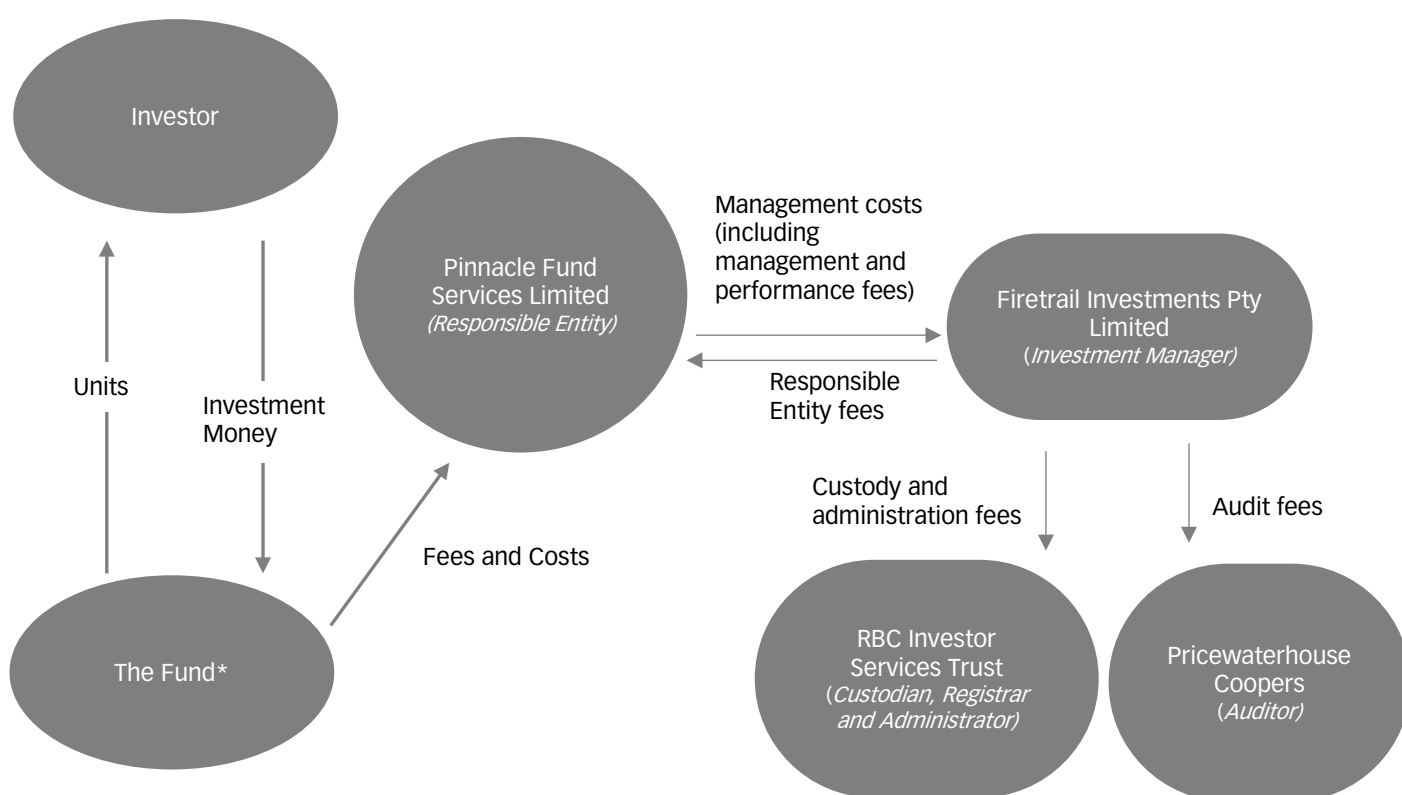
Investor

Units

Investment Money

Pinnacle Fund Services Limited
*(Responsible Entity)*

Management costs (including management and performance fees)

Responsible Entity fees

Firetrail Investments Pty Limited
(*Investment Manager)*

Fees and Costs

The Fund*

Custody and administration fees

Audit fees

RBC Investor Services Trust
(*Custodian, Registrar and Administrator)*

Pricewaterhouse Coopers
(*Auditor)*